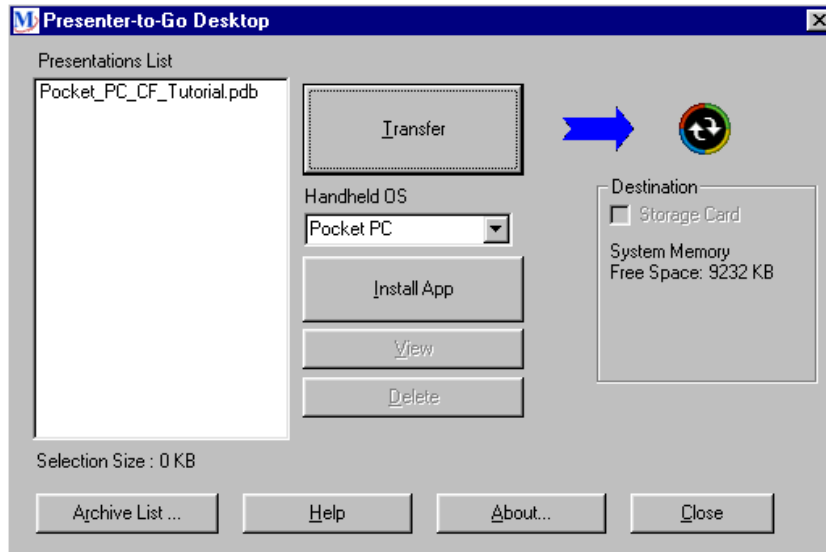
M Presenter-to-Go Desktop

Presentations List

Pocket_PC_CF_Tutorial.pdb

Transfer

Handheld OS

Pocket PC

Install App

View

Delete

Destination

Storage Card

System Memory
Free Space: 9232 KB

Selection Size : 0 KB

Archive List ...

Help

About...

Close